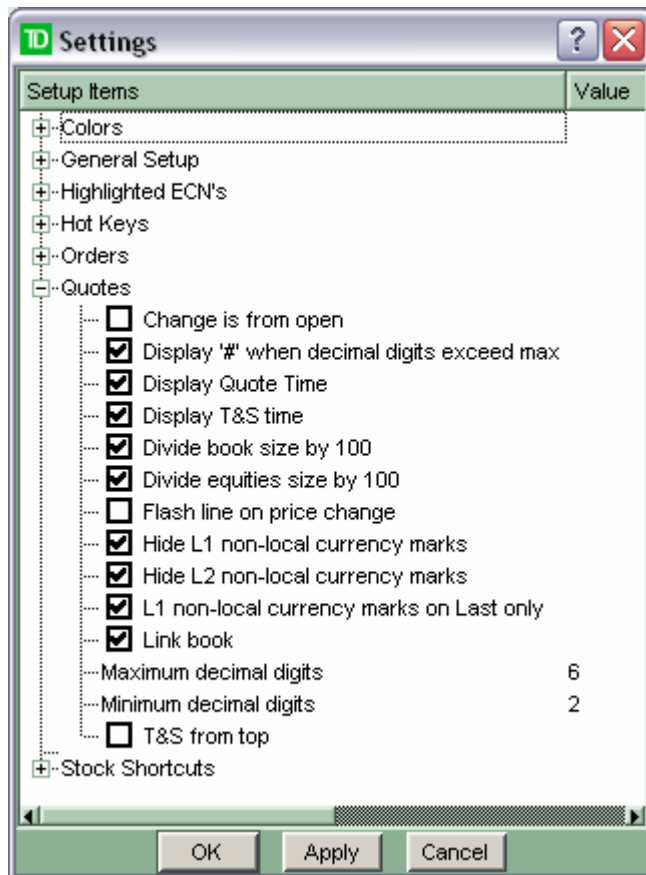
TD Settings

| Setup Items | Value |
|---|---|
| Colors | |
| General Setup | |
| Highlighted ECN's | |
| Hot Keys | |
| Orders | |
| Quotes | |
| Change is from open | |
| Display '#' when decimal digits exceed max | |
| Display Quote Time | |
| Display T&S time | |
| Divide book size by 100 | |
| Divide equities size by 100 | |
| Flash line on price change | |
| Hide L1 non-local currency marks | |
| Hide L2 non-local currency marks | |
| L1 non-local currency marks on Last only | |
| Link book | |
| Maximum decimal digits | 6 |
| Minimum decimal digits | 2 |
| T&S from top | |
| Stock Shortcuts | |

OK Apply Cancel